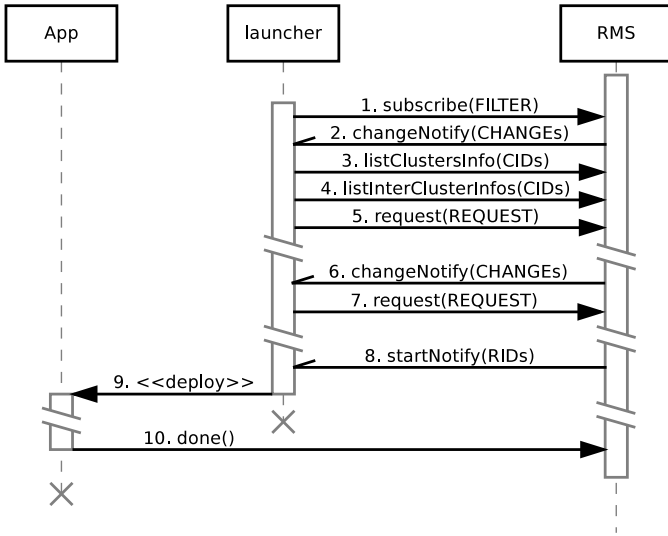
App

launcher

RMS

1. subscribe(FILTER)

2. changeNotify(CHANGEs)

3. listClustersInfo(CIDs)

4. listInterClusterInfos(CIDs)

5. request(REQUEST)

6. changeNotify(CHANGEs)

7. request(REQUEST)

8. startNotify(RIDs)

9. <<deploy>>

10. done()